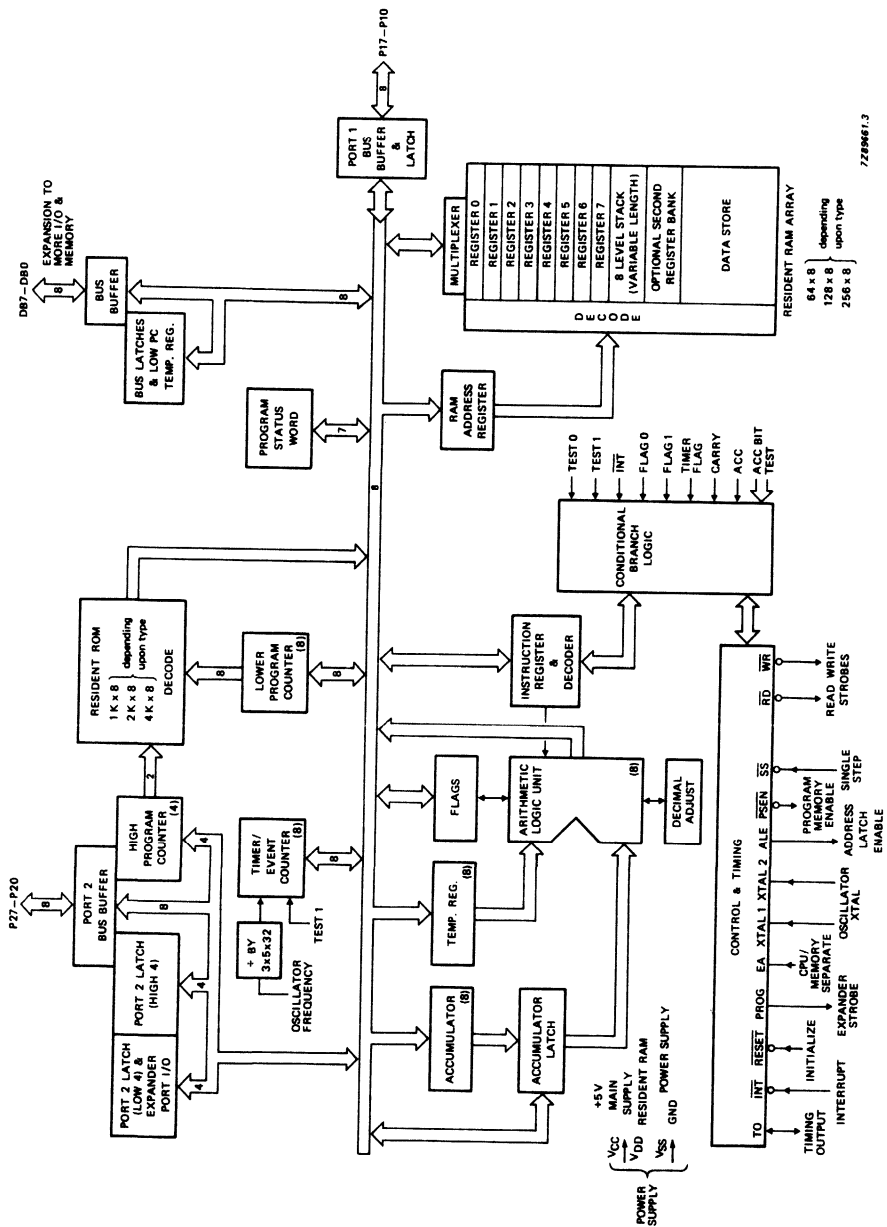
P17–P10

8

PORT 1 BUS BUFFER & LATCH

7Z89661.3

DB7–DB0

EXPANSION TO MORE I/O & MEMORY

8

BUS BUFFER

BUS LATCHES & LOW PC TEMP. REG.

8

MULTIPLEXER

REGISTER 0
REGISTER 1
REGISTER 2
REGISTER 3
REGISTER 4
REGISTER 5
REGISTER 6
REGISTER 7
8 LEVEL STACK (VARIABLE LENGTH)
OPTIONAL SECOND REGISTER BANK

DATA STORE

D E C O D E

RESIDENT RAM ARRAY

64 x 8
128 x 8
256 x 8
depending upon type

PROGRAM STATUS WORD

7

RAM ADDRESS REGISTER

8

TEST 0
TEST 1
$\overline{INT}$
FLAG 0
FLAG 1
TIMER FLAG
CARRY
ACC
ACC BIT TEST

CONDITIONAL BRANCH LOGIC

RESIDENT ROM
1 K x 8
2 K x 8
4 K x 8
depending upon type
DECODE

8

LOWER PROGRAM COUNTER (8)

8

INSTRUCTION REGISTER & DECODER

2

HIGH PROGRAM COUNTER (4)

FLAGS

ARITHMETIC LOGIC UNIT (8)

DECIMAL ADJUST

P27–P20

8

PORT 2 BUS BUFFER

8

4

TIMER/ EVENT COUNTER (8)

8

TEST 1

÷ BY 3x5x32

OSCILLATOR FREQUENCY

TEMP. REG. (8)

PORT 2 LATCH (HIGH 4)

4

PORT 2 LATCH (LOW 4) & EXPANDER PORT I/O

4

ACCUMULATOR (8)

ACCUMULATOR LATCH

CONTROL & TIMING

$\overline{WR}$
$\overline{RD}$
READ WRITE STROBES

$\overline{SS}$
SINGLE STEP

$\overline{PSEN}$
PROGRAM MEMORY ENABLE

ALE
ADDRESS LATCH ENABLE

XTAL 2
XTAL 1
OSCILLATOR XTAL

EA
CPU/ MEMORY SEPARATE

PROG
EXPANDER STROBE

$\overline{RESET}$
INITIALIZE

$\overline{INT}$
INTERRUPT

T0
TIMING OUTPUT

POWER SUPPLY
$V_{CC}$ +5V MAIN SUPPLY
$V_{DD}$ RESIDENT RAM POWER SUPPLY
$V_{SS}$ GND